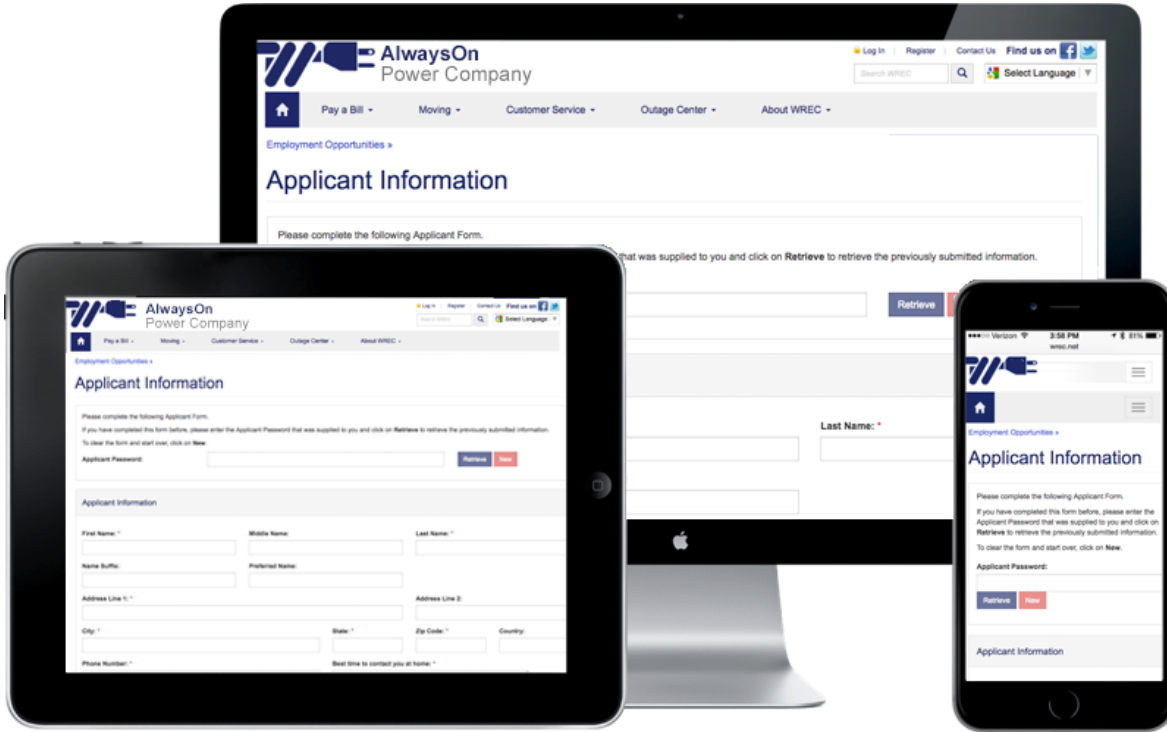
AlwaysOn
Power Company

Log In | Register | Contact Us | Find us on

Search WREC

Select Language

Pay a Bill | Moving | Customer Service | Outage Center | About WREC

Employment Opportunities »

Applicant Information

Please complete the following Applicant Form.

that was supplied to you and click on **Retrieve** to retrieve the previously submitted information.

Retrieve

Last Name: *

AlwaysOn
Power Company

Log In | Register | Contact Us | Find us on

Search WREC

Select Language

Pay a Bill | Moving | Customer Service | Outage Center | About WREC

Employment Opportunities »

Applicant Information

Please complete the following Applicant Form.

If you have completed this form before, please enter the Applicant Password that was supplied to you and click on **Retrieve** to retrieve the previously submitted information.

To clear the form and start over, click on **New**.

Applicant Password:

Retrieve | New

Applicant Information

First Name: *

Middle Name:

Last Name: *

Name Suffix:

Preferred Name:

Address Line 1: *

Address Line 2:

City: *

State: *

Zip Code: *

Country:

Phone Number: *

Best time to contact you at home: *

Verizon 3:58 PM 81%
wrec.net

Employment Opportunities »

Applicant Information

Please complete the following Applicant Form.

If you have completed this form before, please enter the Applicant Password that was supplied to you and click on **Retrieve** to retrieve the previously submitted information.

To clear the form and start over, click on **New**.

Applicant Password:

Retrieve | New

Applicant Information